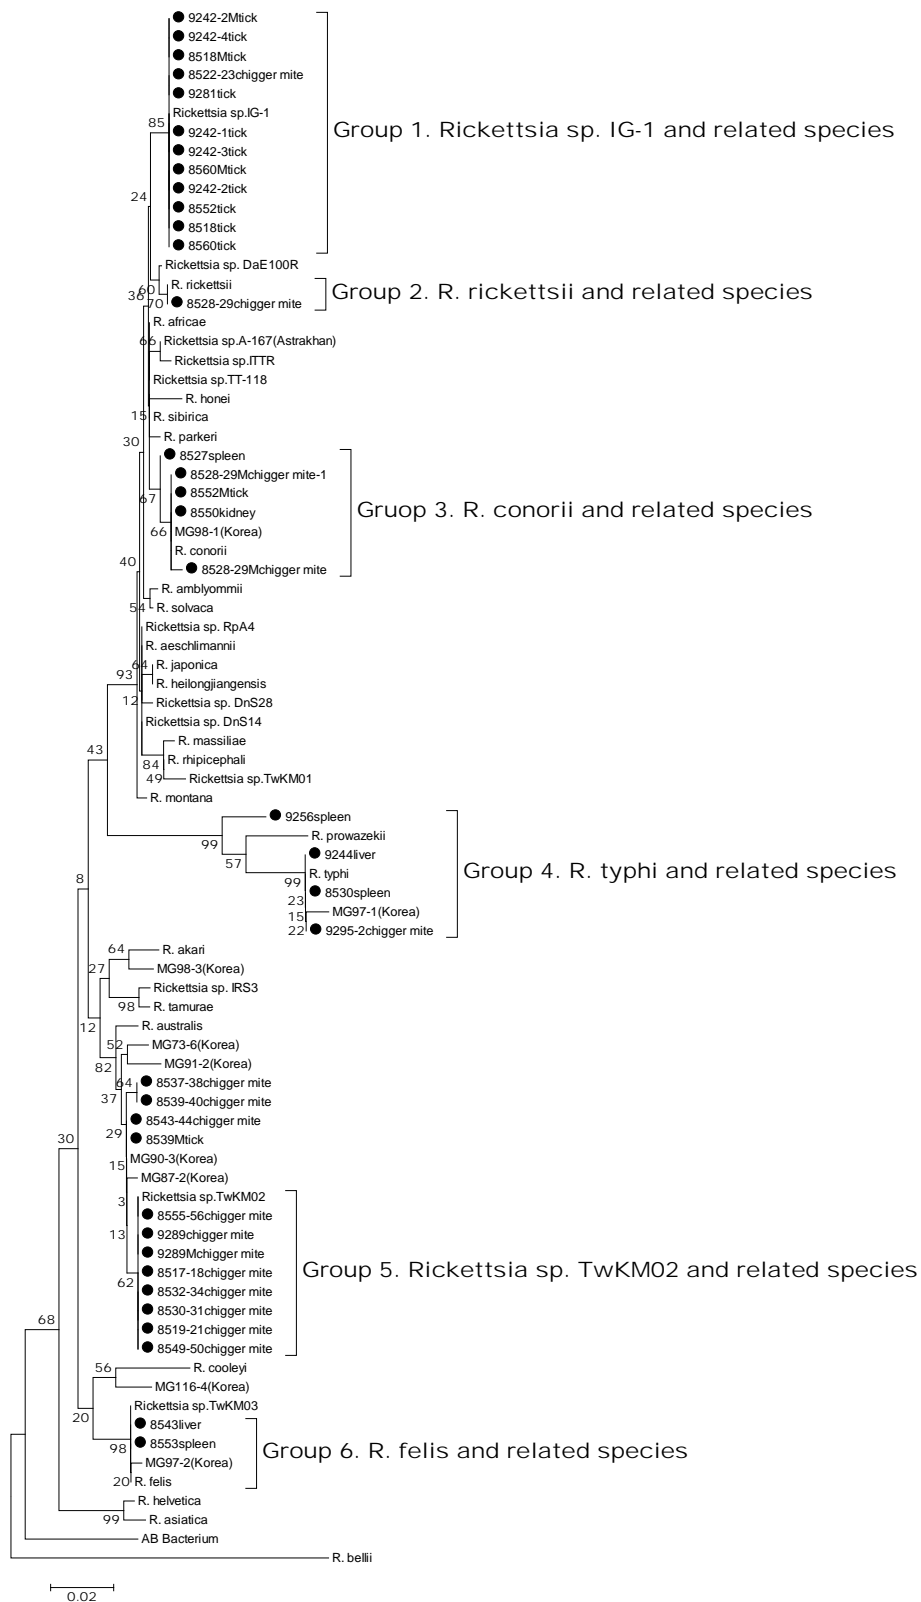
9242-2Mtick
9242-4tick
8518Mtick
8522-23chigger mite
9281tick
Rickettsia sp.IG-1
85
9242-1tick
9242-3tick
8560Mtick
9242-2tick
8552tick
8518tick
8560tick

Group 1. Rickettsia sp. IG-1 and related species

24
Rickettsia sp. DaE100R
60
R. rickettsii
36
70
8528-29chigger mite

Group 2. R. rickettsii and related species

R. africae
66
Rickettsia sp.A-167(Astrakhan)
Rickettsia sp.ITTR
Rickettsia sp.TT-118
R. honei
15
R. sibirica
R. parkeri
30
8527spleen
8528-29Mchigger mite-1
67
8552Mtick
8550kidney
66
MG98-1(Korea)
R. conorii
8528-29Mchigger mite

Gruop 3. R. conorii and related species

40
R. amblyommii
54
R. solvaca
Rickettsia sp. RpA4
R. aeschlimannii
64
R. japonica
93
R. heilongjiangensis
12
Rickettsia sp. DnS28
Rickettsia sp. DnS14
43
R. massiliae
84
R. rhipicephali
49
Rickettsia sp.TwKM01
R. montana
9256spleen
99
R. prowazekii
57
9244liver
R. typhi
99
8530spleen
23
15
MG97-1(Korea)
22
9295-2chigger mite

Group 4. R. typhi and related species

8
64
R. akari
27
MG98-3(Korea)
Rickettsia sp. IRS3
98
R. tamurae
12
R. australis
52
MG73-6(Korea)
82
MG91-2(Korea)
64
8537-38chigger mite
37
8539-40chigger mite
8543-44chigger mite
29
8539Mtick
30
MG90-3(Korea)
15
MG87-2(Korea)
3
Rickettsia sp.TwKM02
8555-56chigger mite
13
9289chigger mite
9289Mchigger mite
8517-18chigger mite
62
8532-34chigger mite
8530-31chigger mite
8519-21chigger mite
8549-50chigger mite

Group 5. Rickettsia sp. TwKM02 and related species

68
56
R. cooleyi
MG116-4(Korea)
20
Rickettsia sp.TwKM03
8543liver
98
8553spleen
MG97-2(Korea)
20
R. felis

Group 6. R. felis and related species

R. helvetica
99
R. asiatica
AB Bacterium
R. bellii

0.02